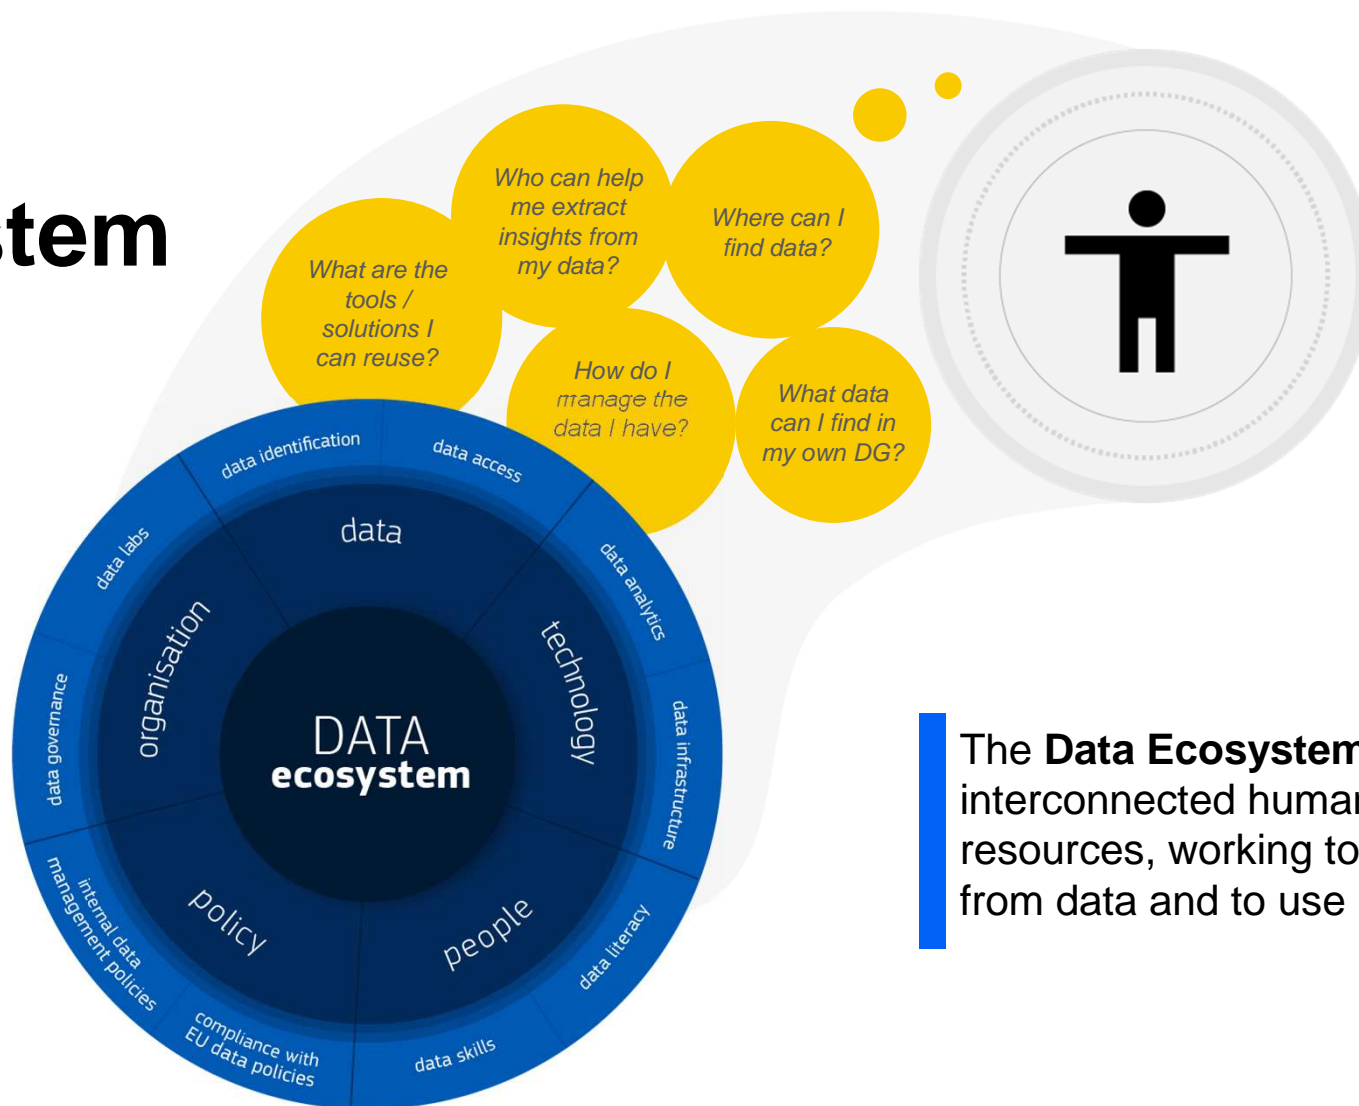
stem

What are the tools / solutions I can reuse?

Who can help me extract insights from my data?

Where can I find data?

How do I manage the data I have?

What data can I find in my own DG?

data identification

data access

data analytics

data infrastructure

data literacy

data skills

compliance with EU data policies

internal data management policies

data governance

data labs

data

technology

people

policy

organisation

DATA
ecosystem

The **Data Ecosystem** interconnected human resources, working to from data and to use